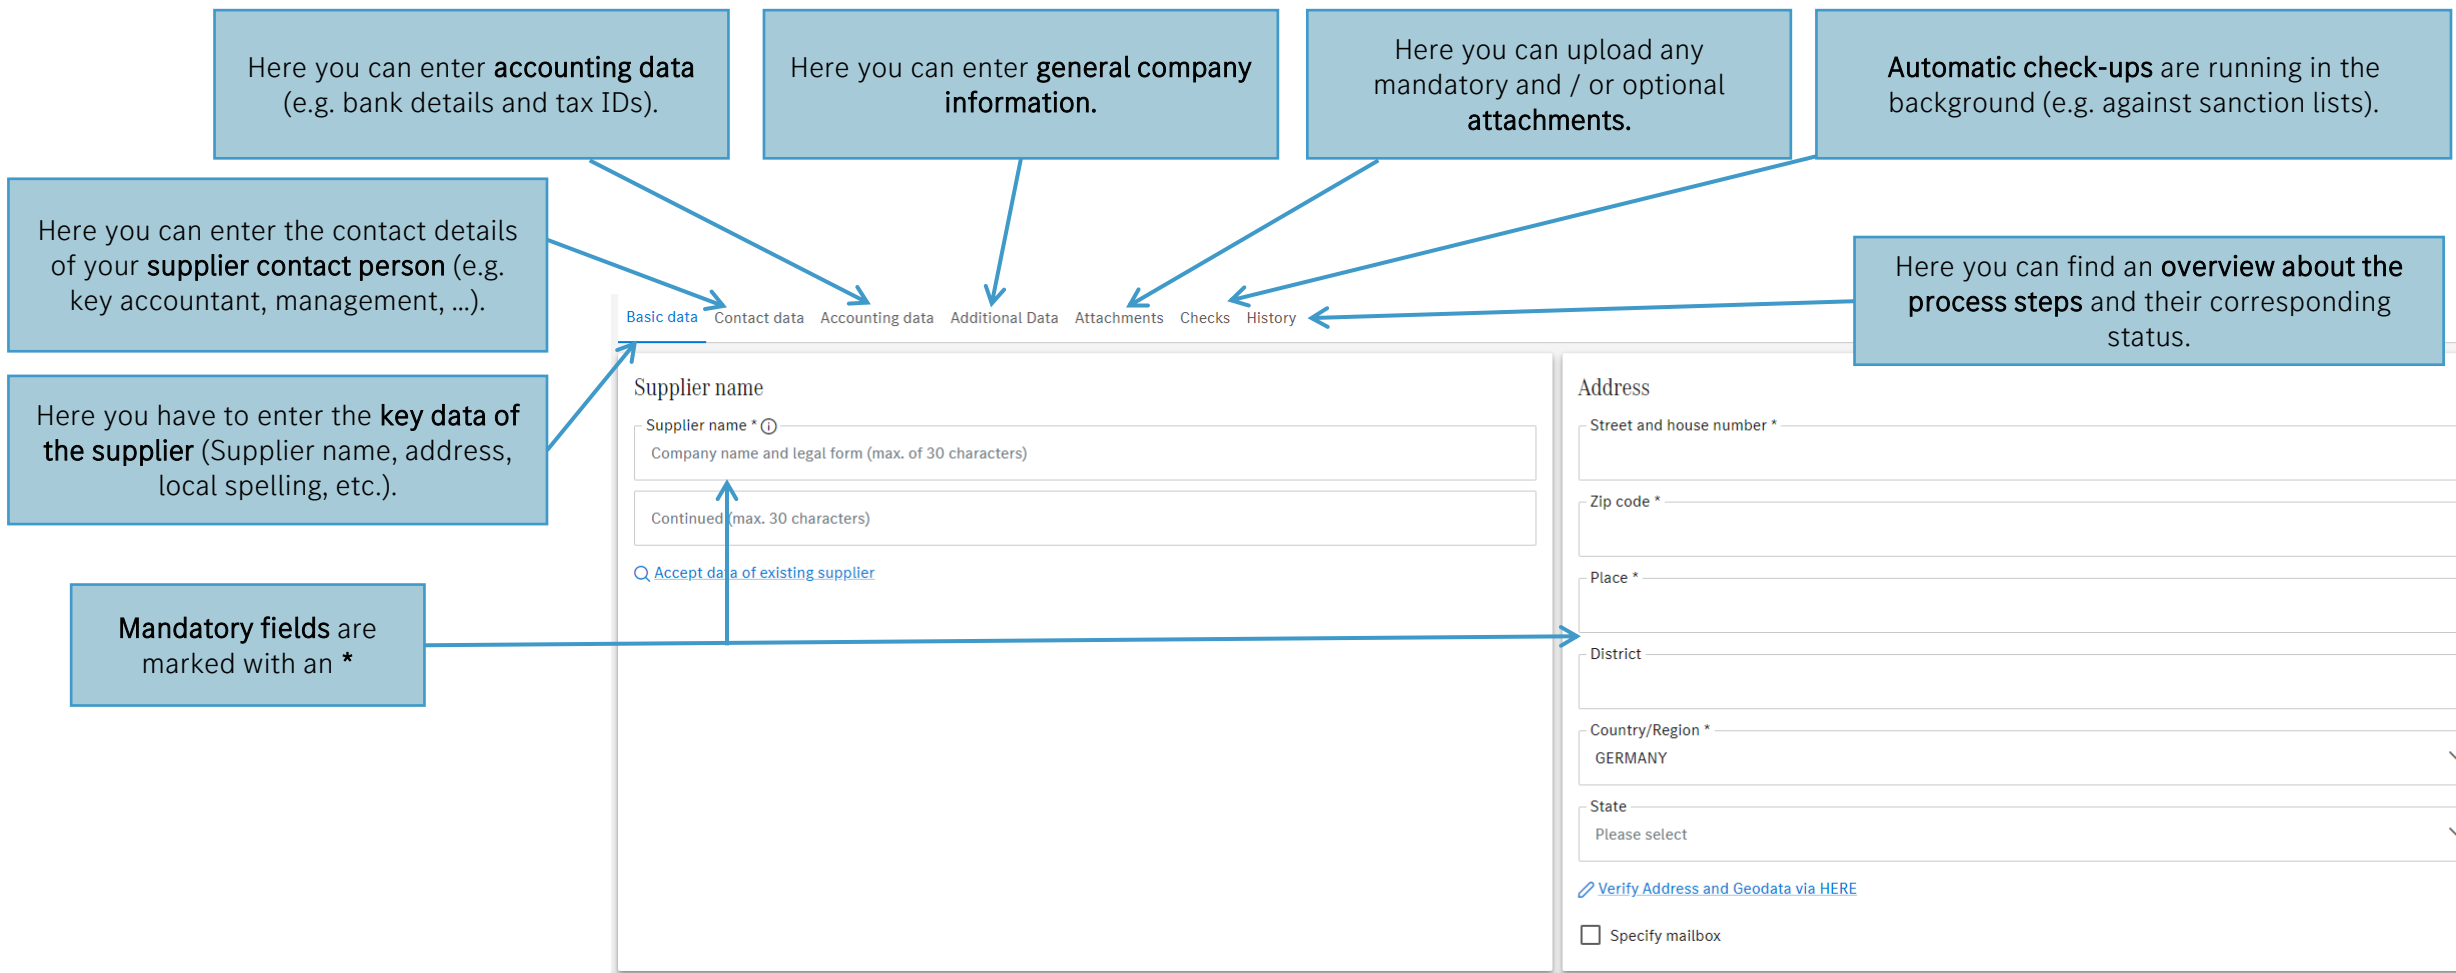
Here you can enter accounting data (e.g. bank details and tax IDs).

Here you can enter general company information.

Here you can upload any mandatory and / or optional attachments.

Automatic check-ups are running in the background (e.g. against sanction lists).

Here you can enter the contact details of your supplier contact person (e.g. key accountant, management, ...).

Here you can find an overview about the process steps and their corresponding status.

Here you have to enter the key data of the supplier (Supplier name, address, local spelling, etc.).

Mandatory fields are marked with an *

Basic data Contact data Accounting data Additional Data Attachments Checks History

Supplier name

Supplier name *

Company name and legal form (max. of 30 characters)

Continued (max. 30 characters)

Accept data of existing supplier

Address

Street and house number *

Zip code *

Place *

District

Country/Region *

GERMANY

State

Please select

Verify Address and Geodata via HERE

Specify mailbox